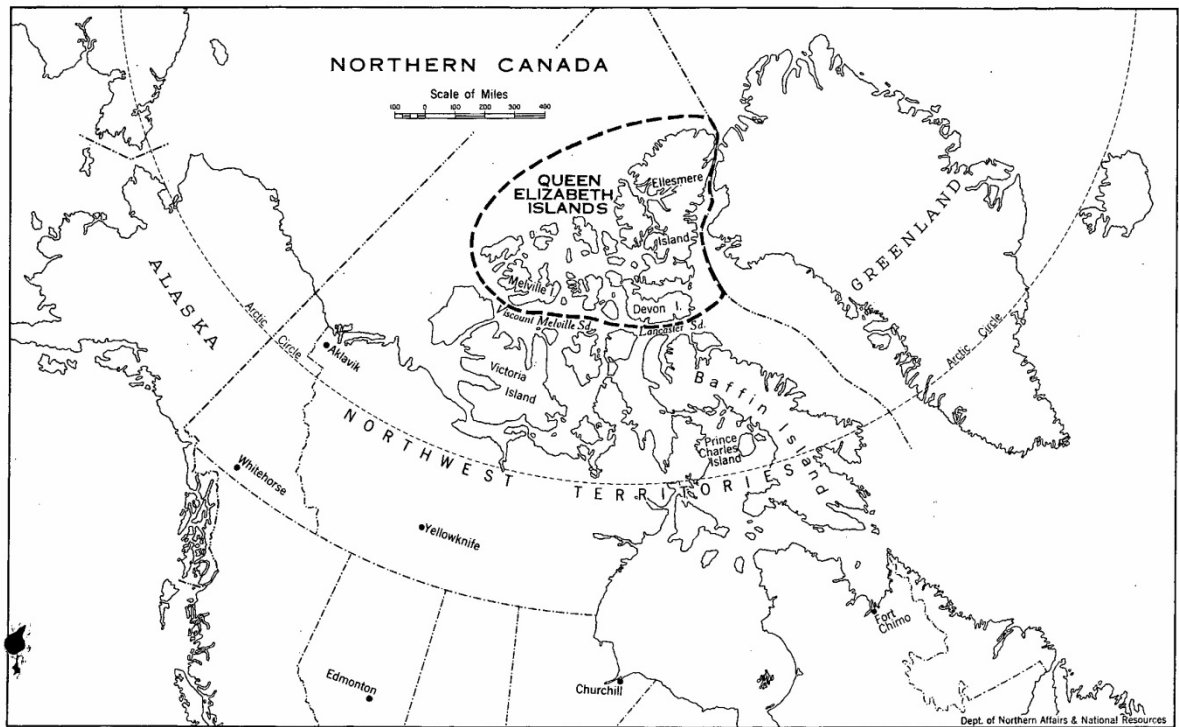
NORTHERN CANADA

Scale of Miles
100 0 100 200 300 400

QUEEN ELIZABETH ISLANDS

Ellesmere

Island

Melville

Devon I.

Viscount Melville Sd.

Lancaster Sd.

GREENLAND

ALASKA

Arctic Circle

Aklavik

Victoria Island

Baffin Island

Prince Charles Island

NORTHWEST TERRITORIES

Arctic Circle

Whitehorse

Yellowknife

Fort Chimo

Edmonton

Churchill

Dept. of Northern Affairs & National Resources